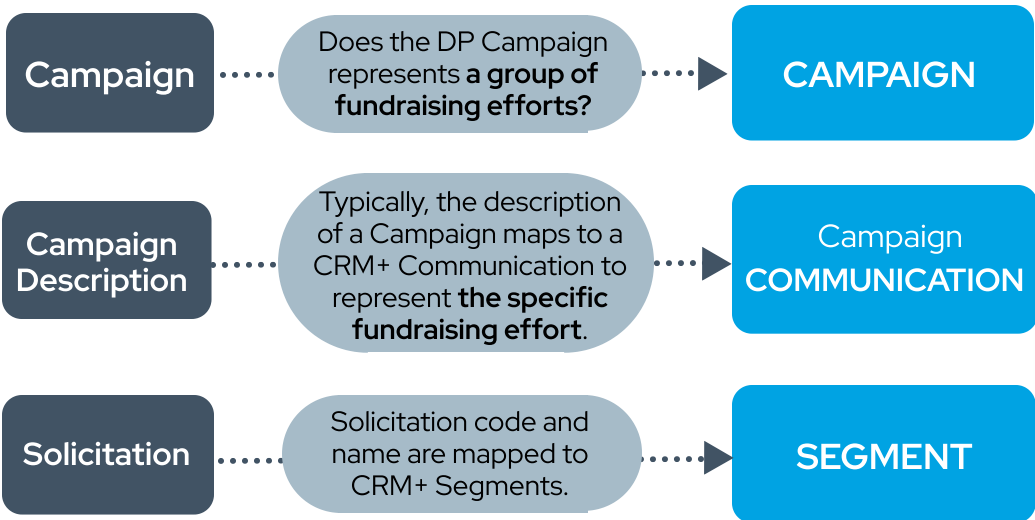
Campaign

Does the DP Campaign represents **a group of fundraising efforts?**

CAMPAIGN

Campaign Description

Typically, the description of a Campaign maps to a CRM+ Communication to represent **the specific fundraising effort**.

Campaign COMMUNICATION

Solicitation

Solicitation code and name are mapped to CRM+ Segments.

SEGMENT